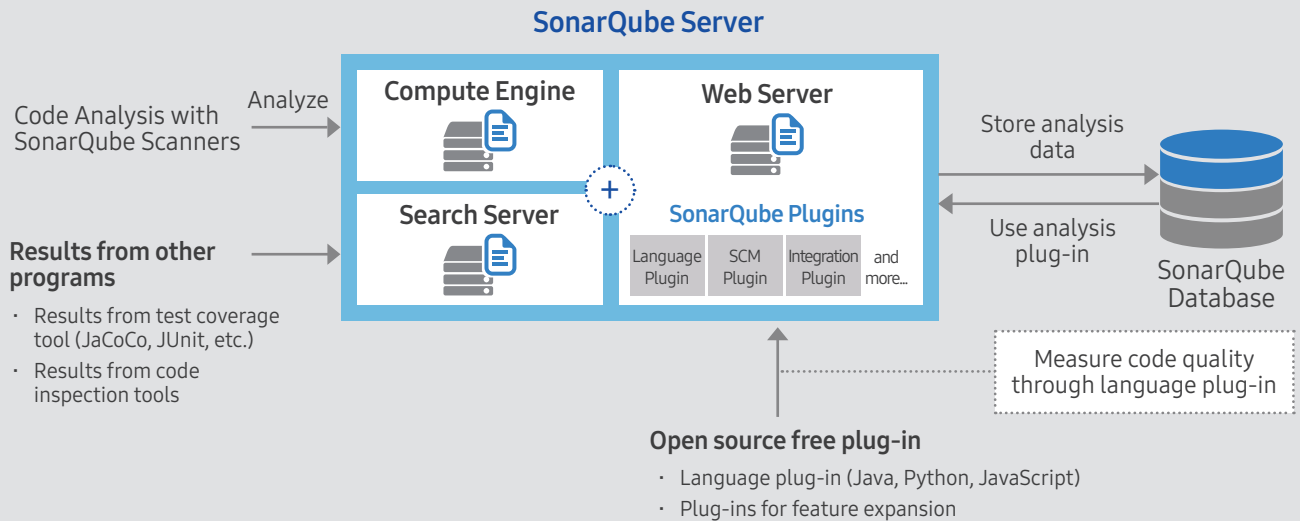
SonarQube Server

Code Analysis with SonarQube Scanners

Analyze

Compute Engine

Web Server

Search Server

+

SonarQube Plugins

| Language Plugin | SCM Plugin | Integration Plugin | and more... |
|---|---|---|---|

Store analysis data

Use analysis plug-in

SonarQube Database

Results from other programs

· Results from test coverage tool (JaCoCo, JUnit, etc.)

· Results from code inspection tools

Measure code quality through language plug-in

Open source free plug-in

· Language plug-in (Java, Python, JavaScript)

· Plug-ins for feature expansion